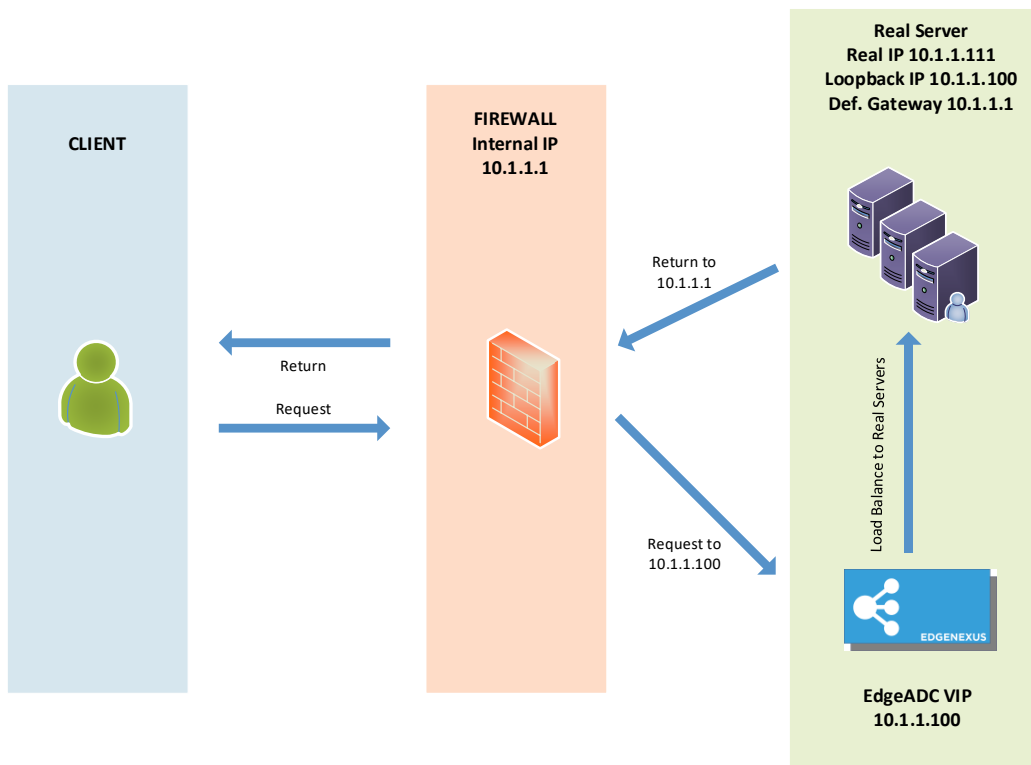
CLIENT

Return

Request

FIREWALL
Internal IP
10.1.1.1

Return to
10.1.1.1

Request to
10.1.1.100

Real Server
Real IP 10.1.1.111
Loopback IP 10.1.1.100
Def. Gateway 10.1.1.1

Load Balance to Real Servers

EDGENEXUS

EdgeADC VIP
10.1.1.100